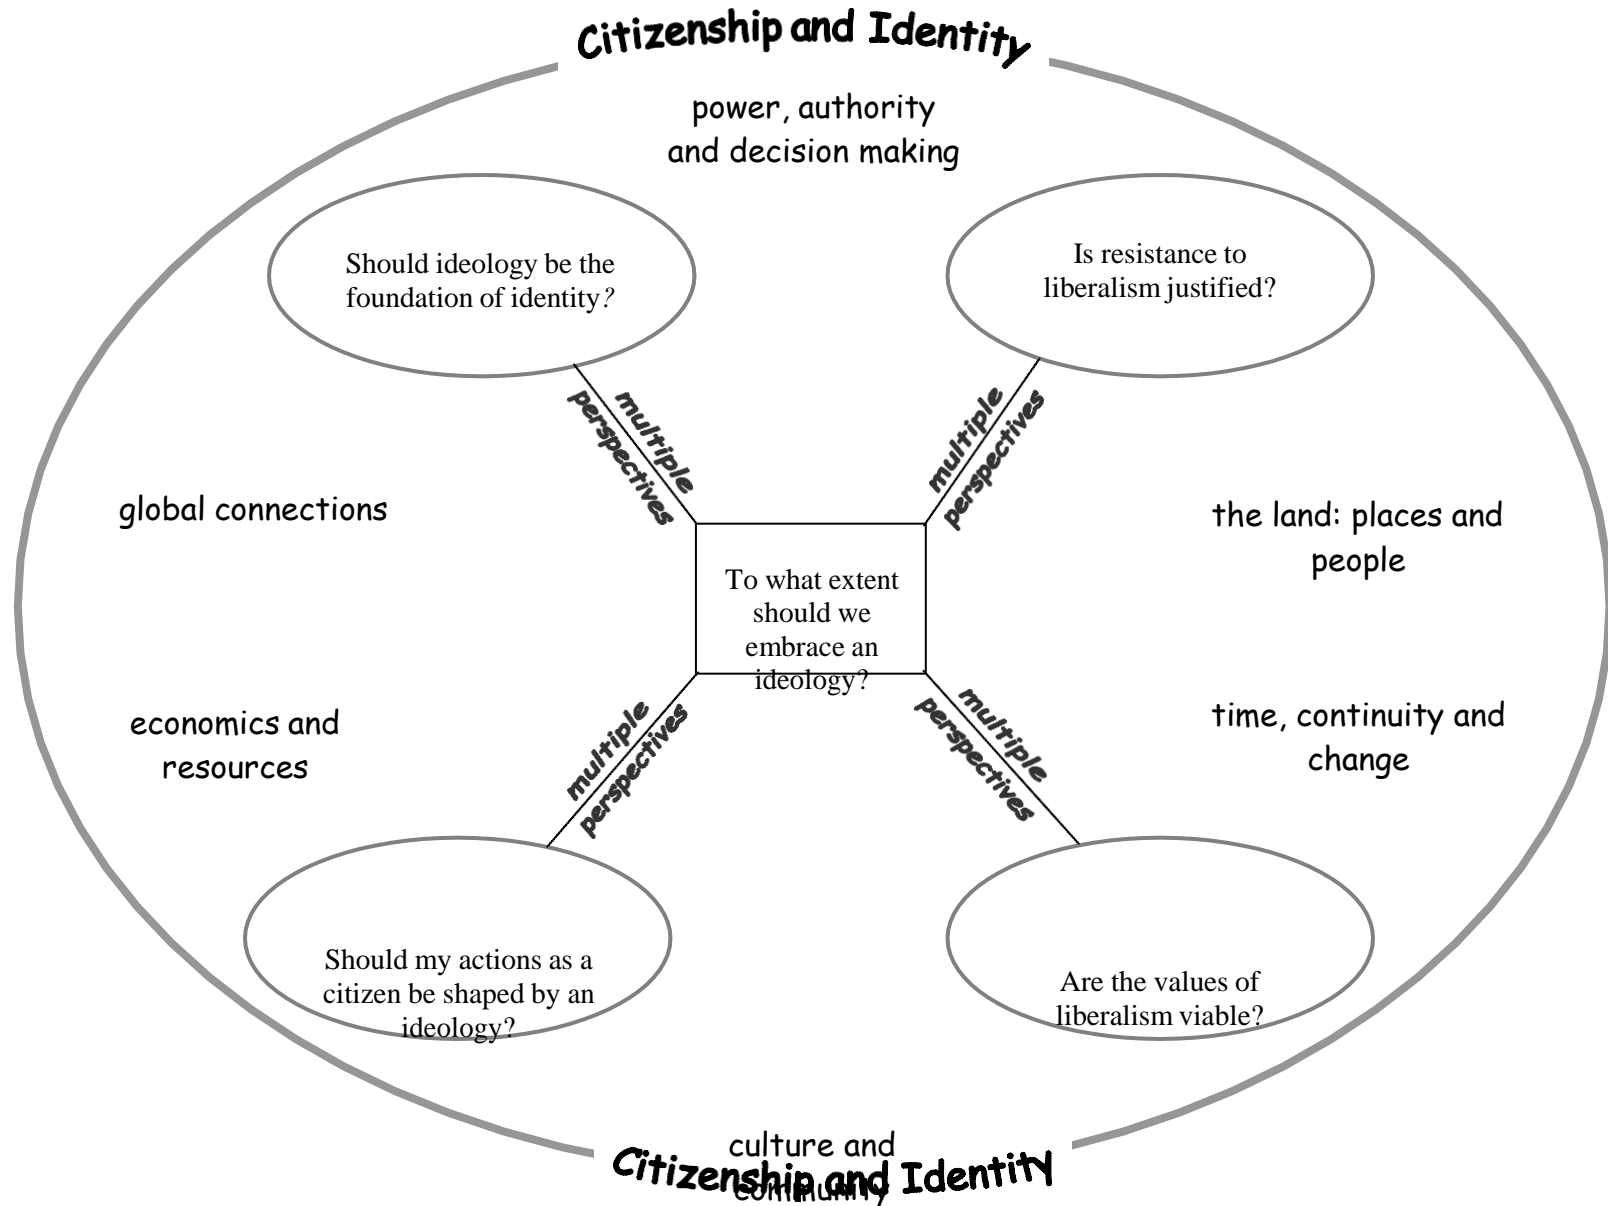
Citizenship and Identity

power, authority and decision making

Should ideology be the foundation of identity?

Is resistance to liberalism justified?

multiple perspectives

multiple perspectives

global connections

the land: places and people

To what extent should we embrace an ideology?

economics and resources

time, continuity and change

multiple perspectives

multiple perspectives

Should my actions as a citizen be shaped by an ideology?

Are the values of liberalism viable?

culture and community

Citizenship and Identity